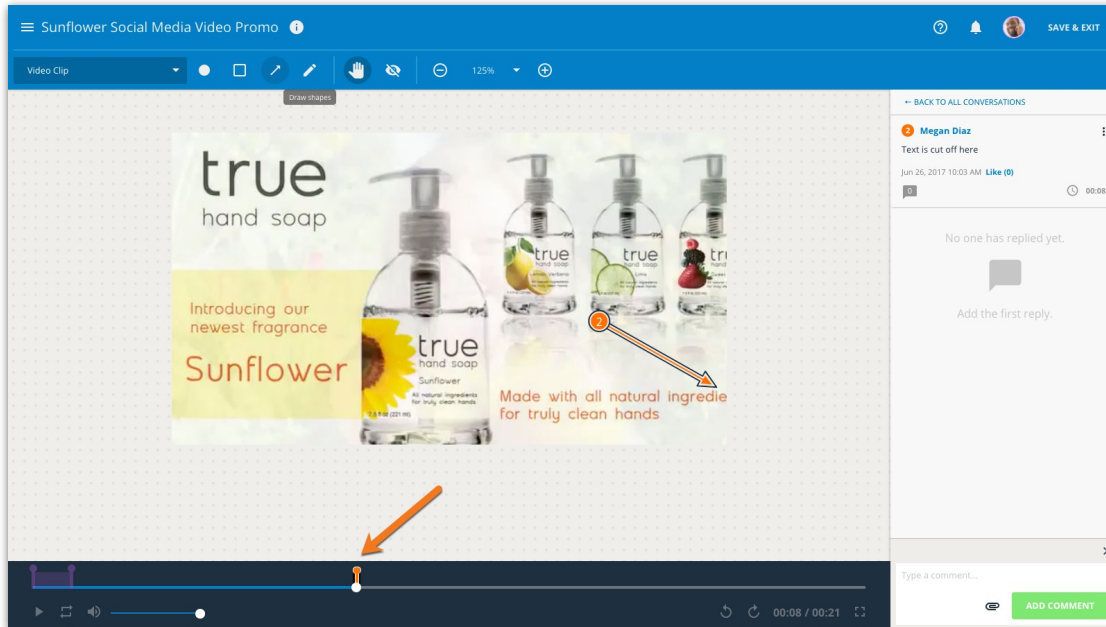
Sunflower Social Media Video Promo

SAVE & EXIT

Video Clip

125%

Draw shapes

true
hand soap

Introducing our newest fragrance

Sunflower

true
hand soap
Sunflower
All natural ingredients for truly clean hands
7.5 fl oz (221 ml)

true

true

true

Made with all natural ingredie
for truly clean hands

2

← BACK TO ALL CONVERSATIONS

2 Megan Diaz

Text is cut off here

Jun 26, 2017 10:03 AM Like (0)

0

00:08

No one has replied yet.

Add the first reply.

Type a comment...

ADD COMMENT

00:08 / 00:21